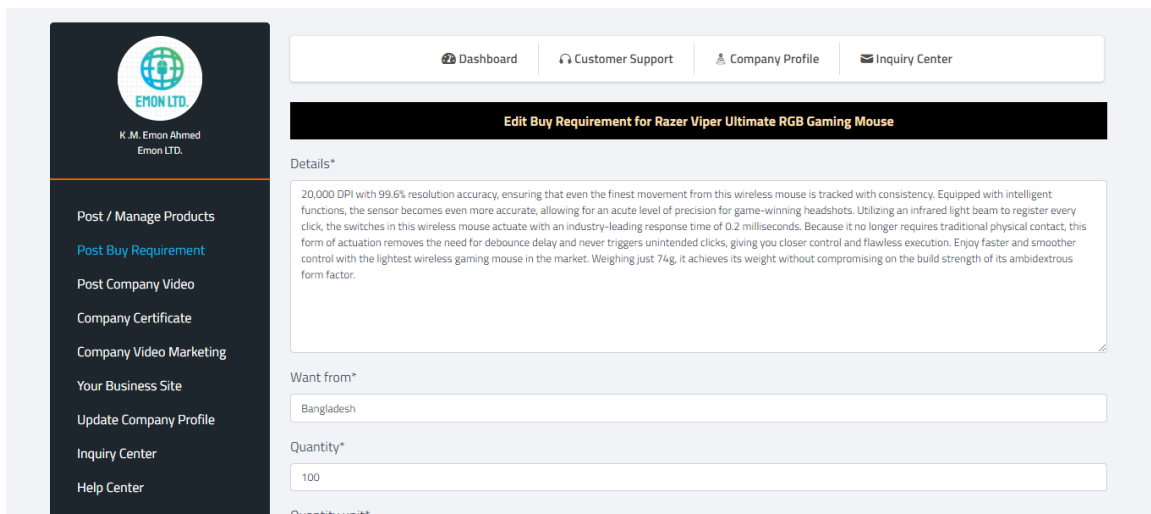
EMON LTD.

K.M. Emon Ahmed
Emon LTD.

Post / Manage Products
Post Buy Requirement
Post Company Video
Company Certificate
Company Video Marketing
Your Business Site
Update Company Profile
Inquiry Center
Help Center

Dashboard
Customer Support
Company Profile
Inquiry Center

Edit Buy Requirement for Razer Viper Ultimate RGB Gaming Mouse

Details*

20,000 DPI with 99.6% resolution accuracy, ensuring that even the finest movement from this wireless mouse is tracked with consistency. Equipped with intelligent functions, the sensor becomes even more accurate, allowing for an acute level of precision for game-winning headshots. Utilizing an infrared light beam to register every click, the switches in this wireless mouse actuate with an industry-leading response time of 0.2 milliseconds. Because it no longer requires traditional physical contact, this form of actuation removes the need for debounce delay and never triggers unintended clicks, giving you closer control and flawless execution. Enjoy faster and smoother control with the lightest wireless gaming mouse in the market. Weighing just 74g, it achieves its weight without compromising on the build strength of its ambidextrous form factor.

Want from*

Bangladesh

Quantity*

100

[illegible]